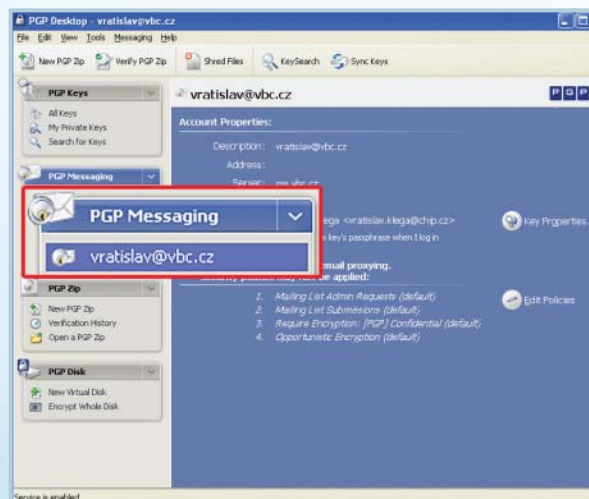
PGP Desktop - vratislav@vbc.cz

File Edit View Tools Messaging Help

New PGP Zip Verify PGP Zip Shred Files KeySearch Sync Keys

PGP Keys

All Keys
My Private Keys
Search for Keys

PGP Messaging

PGP Messaging

vratislav@vbc.cz

PGP Zip

New PGP Zip
Verification History
Open a PGP Zip

PGP Disk

New Virtual Disk
Encrypt Whole Disk

vratislav@vbc.cz

PGP

Account Properties:

Description: vratislav@vbc.cz

Address:

Server: ms.vbc.cz

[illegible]lega <vratislav.klega@chip.cz>

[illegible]s key's passphrase when I log in

Key Properties...

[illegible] email proxying.

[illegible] be applied:

1. Mailing List Admin Requests (default)
2. Mailing List Submissions (default)
3. Require Encryption: [PGP] Confidential (default)
4. Opportunistic Encryption (default)

Edit Policies

Service is enabled